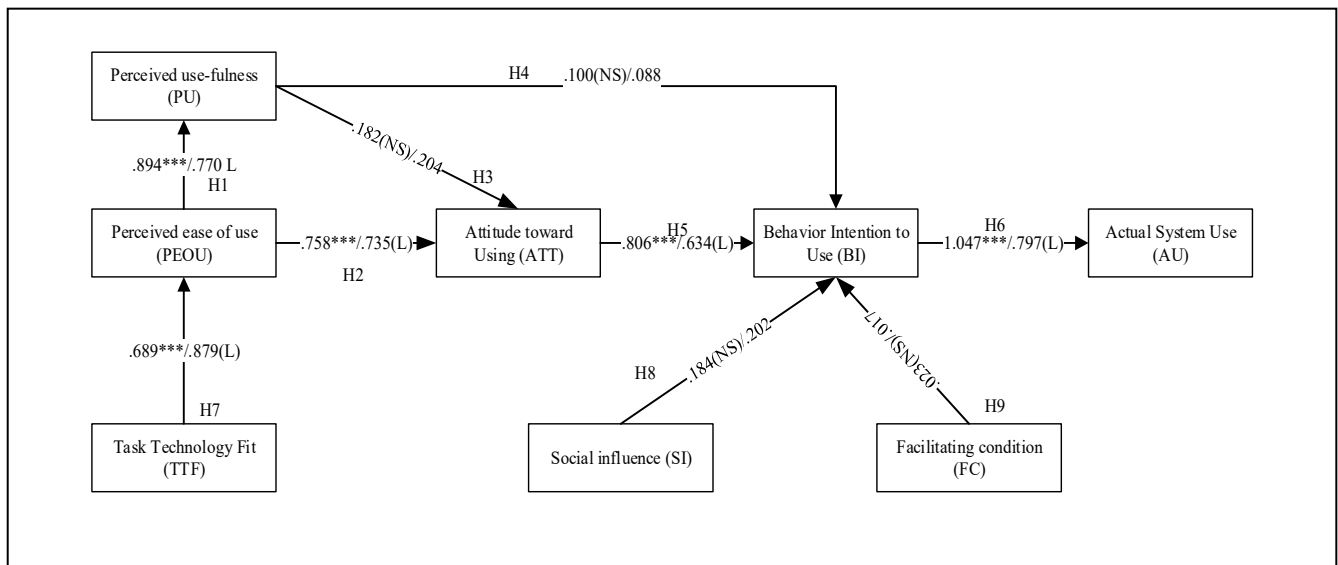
Perceived use-fulness (PU)

H4 .100(NS)/.088

.182(NS)/.204

H3

.894***/.770 L

H1

Perceived ease of use (PEOU)

.758***/.735(L)

H2

Attitude toward Using (ATT)

.806***/.634(L)

H5

Behavior Intention to Use (BI)

H6

1.047***/.797(L)

Actual System Use (AU)

.689***/.879(L)

H7

Task Technology Fit (TTF)

H8

.184(NS)/.202

.023(NS)/.017

H9

Social influence (SI)

Facilitating condition (FC)